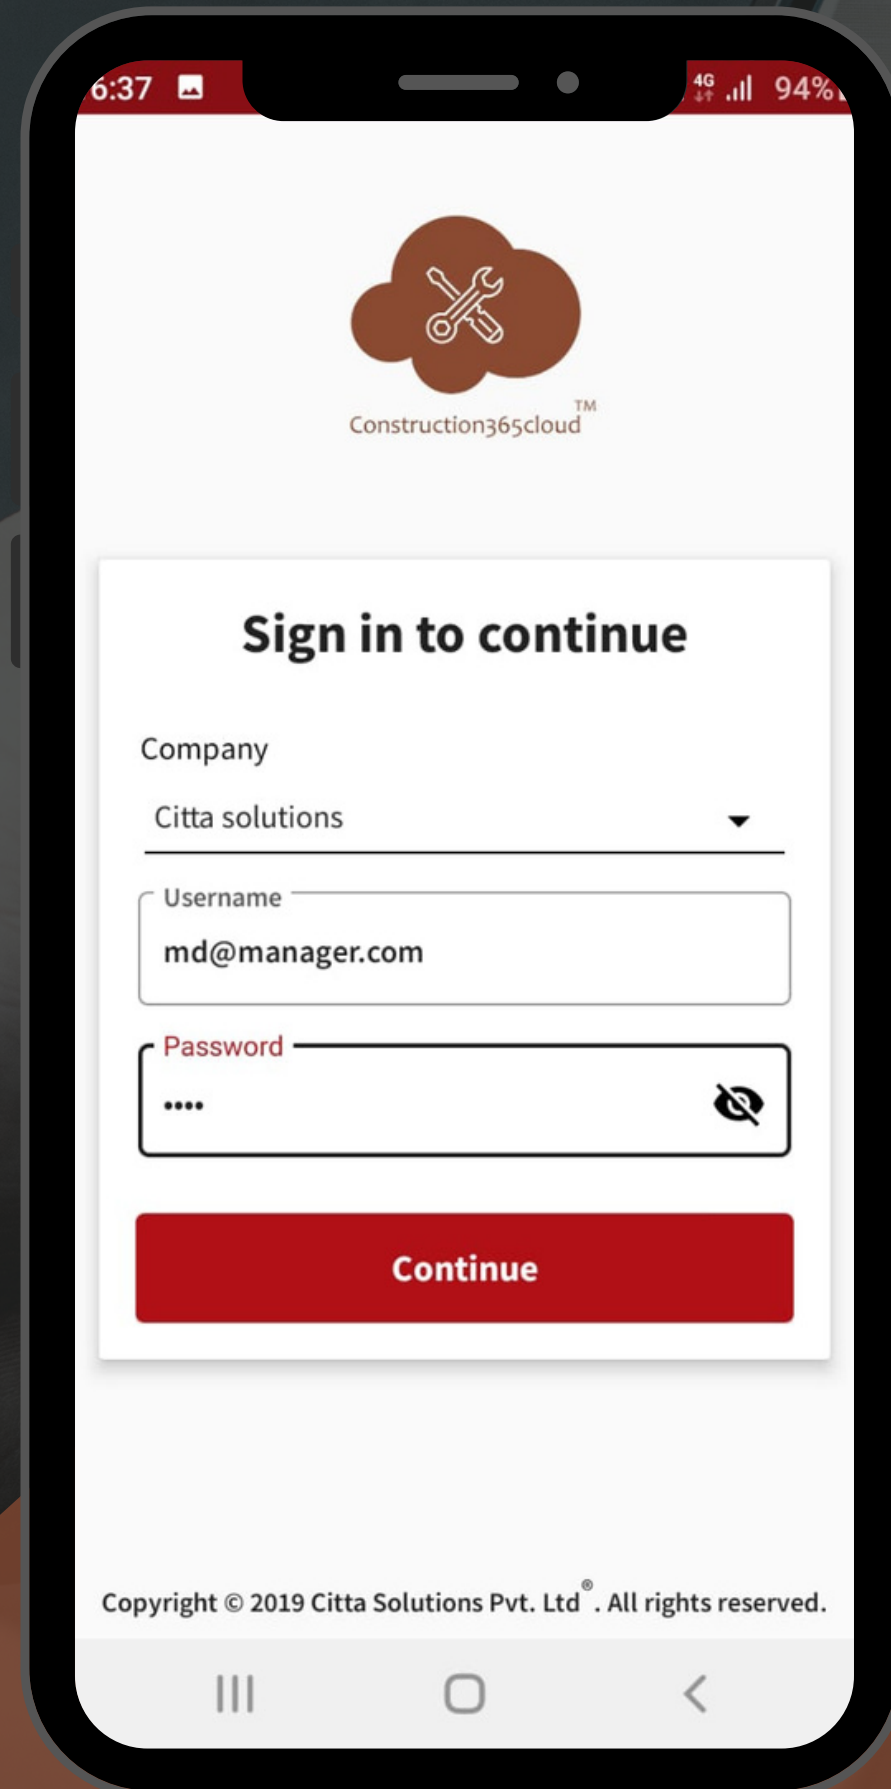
6:37 4G 94%

Construction365cloud TM

Sign in to continue

Company

Citta solutions

Username

md@manager.com

Password

••••

Continue

Copyright © 2019 Citta Solutions Pvt. Ltd®. All rights reserved.